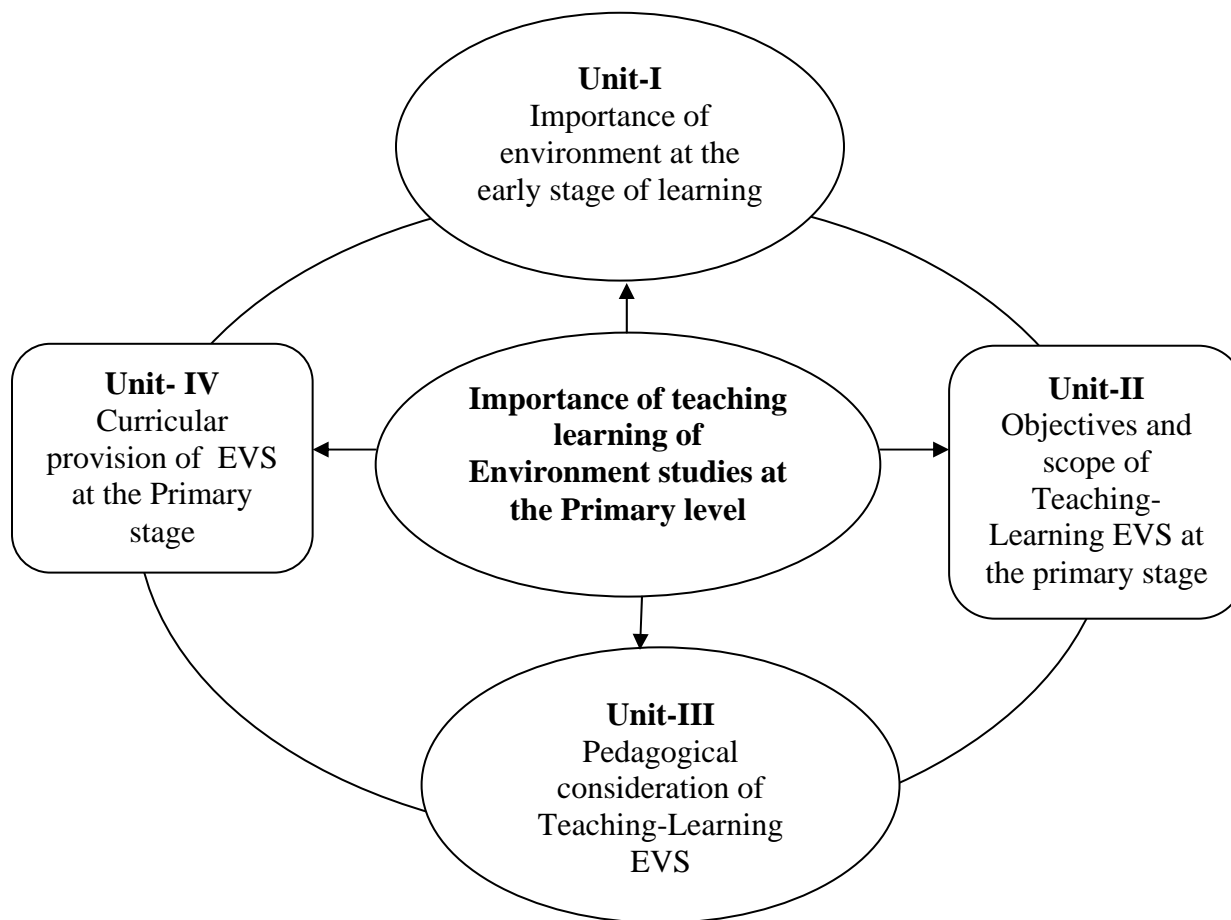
**Unit-I**
Importance of environment at the early stage of learning

**Unit- IV**
Curricular provision of EVS at the Primary stage

**Importance of teaching learning of Environment studies at the Primary level**

**Unit-II**
Objectives and scope of Teaching-Learning EVS at the primary stage

**Unit-III**
Pedagogical consideration of Teaching-Learning EVS